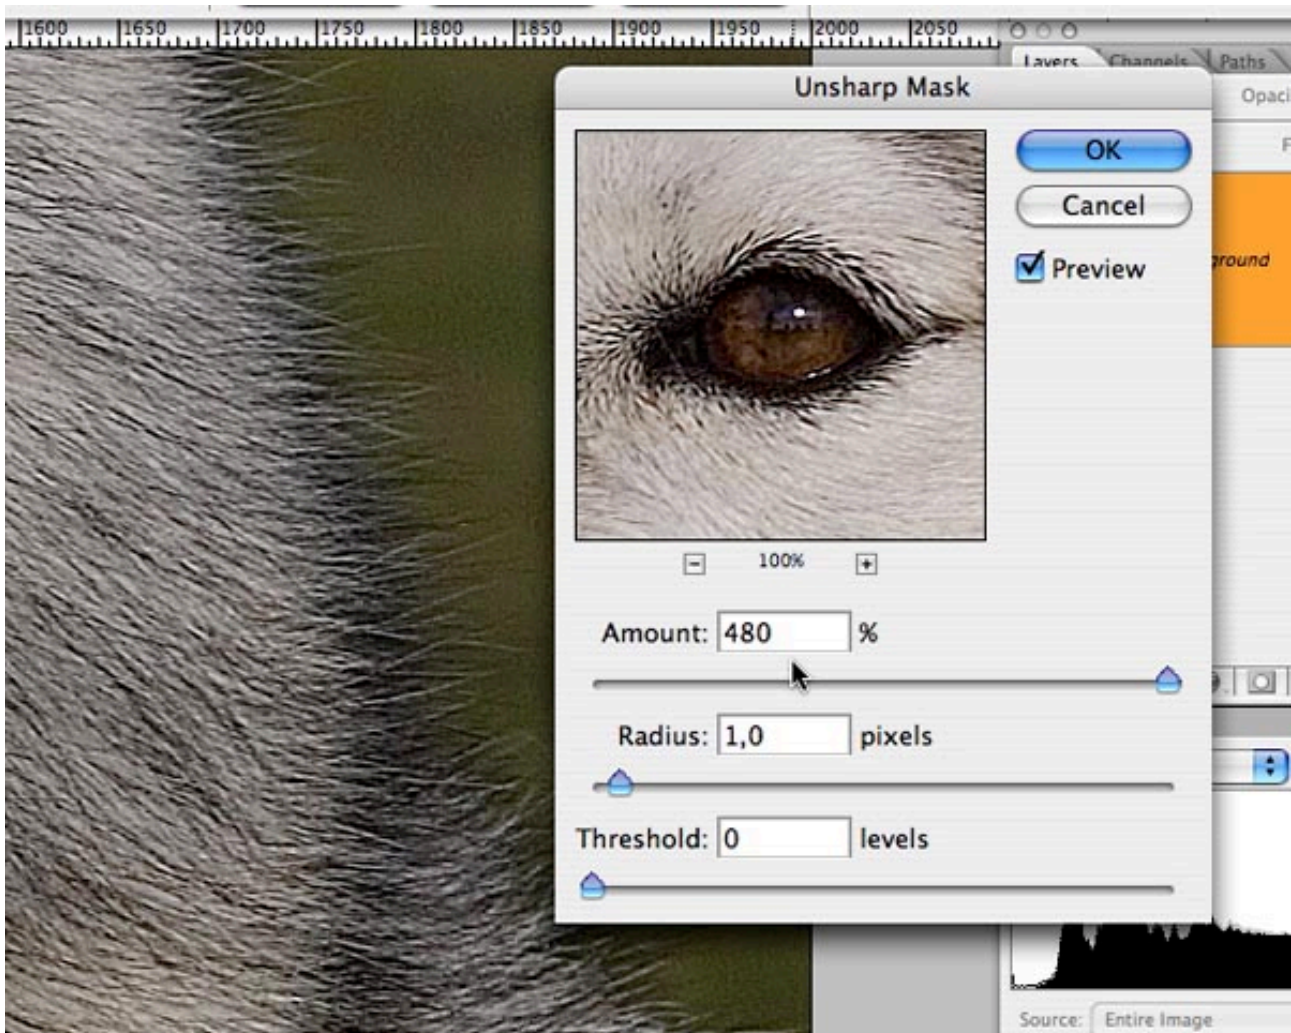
1600 1650 1700 1750 1800 1850 1900 1950 2000 2050

Layers Channels Paths

Opaci

F

ground

Unsharp Mask

OK

Cancel

Preview

100%

Amount: 480 %

Radius: 1,0 pixels

Threshold: 0 levels

Source: Entire Image